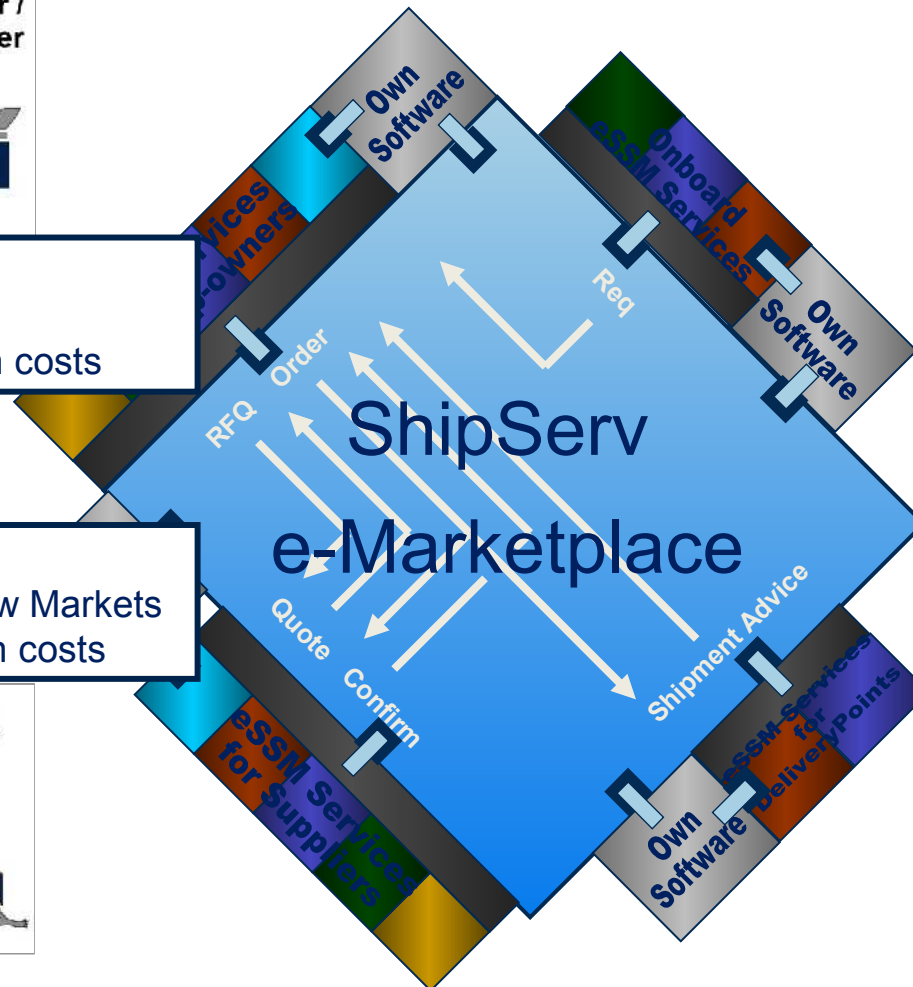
r /
er

n costs

w Markets
n costs

Own Software

Onboard eSSM Services

Own Software

vices
-owners

Req

Order

RFQ

ShipServ
e-Marketplace

Quote

Confirm

Shipment Advice

eSSM Services for Suppliers

Own Software

eSSM Services for DeliveryPoints